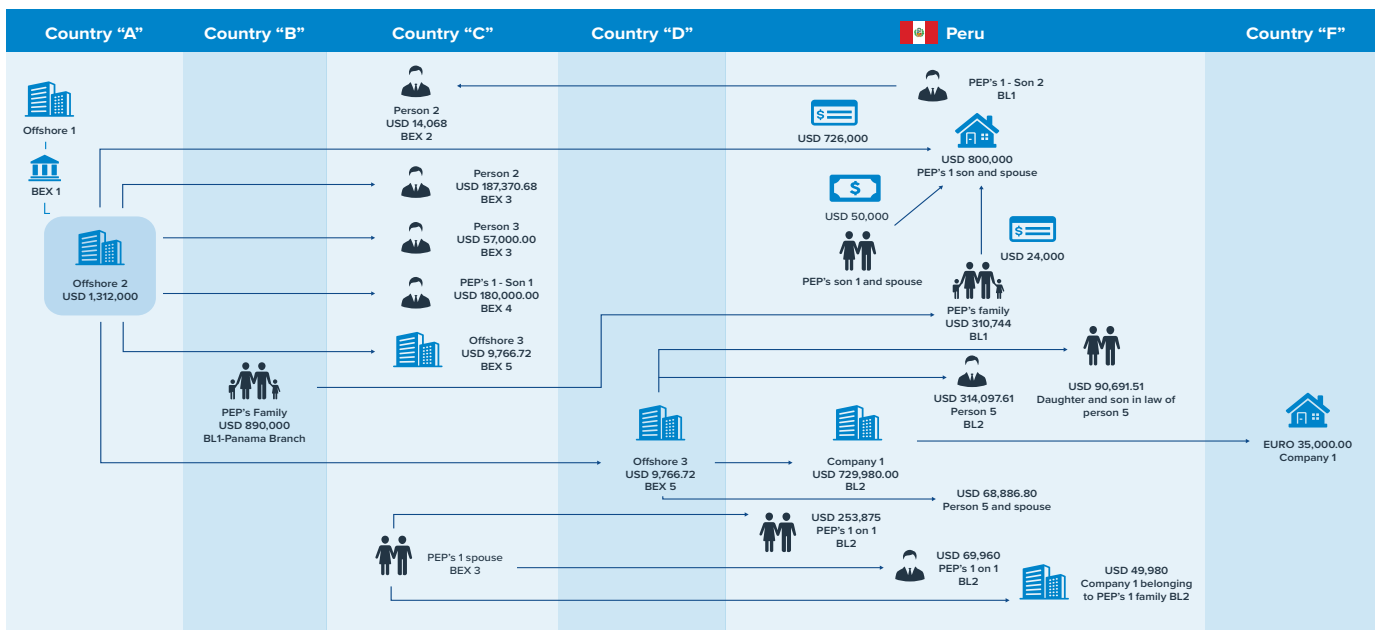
Country "A"   Country "B"   Country "C"   Country "D"   Peru   Country "F"

Offshore 1

BEX 1

Offshore 2
USD 1,312,000

Person 2
USD 14,068
BEX 2

PEP's 1 - Son 2
BL1

USD 726,000

USD 800,000
PEP's 1 son and spouse

Person 2
USD 187,370.68
BEX 3

USD 50,000

Person 3
USD 57,000.00
BEX 3

USD 24,000

PEP's son 1 and spouse

PEP's 1 - Son 1
USD 180,000.00
BEX 4

PEP's family
USD 310,744
BL1

Offshore 3
USD 9,766.72
BEX 5

USD 90,691.51
Daughter and son in law of person 5

PEP's Family
USD 890,000
BL1-Panama Branch

USD 314,097.61
Person 5
BL2

Offshore 3
USD 9,766.72
BEX 5

Company 1
USD 729,980.00
BL2

EURO 35,000.00
Company 1

USD 68,886.80
Person 5 and spouse

USD 253,875
PEP's 1 on 1
BL2

PEP's 1 spouse
BEX 3

USD 69,960
PEP's 1 on 1
BL2

USD 49,980
Company 1 belonging to PEP's 1 family BL2